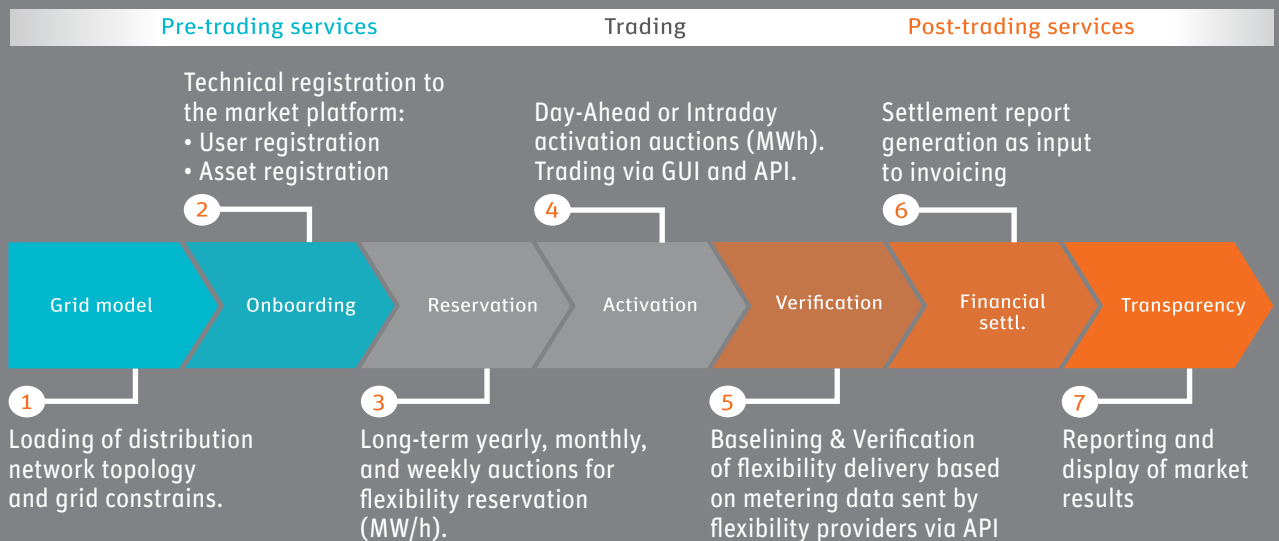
Pre-trading services

Trading

Post-trading services

Technical registration to the market platform:
• User registration
• Asset registration

Day-Ahead or Intraday activation auctions (MWh). Trading via GUI and API.

Settlement report generation as input to invoicing

2

4

6

Grid model

Onboarding

Reservation

Activation

Verification

Financial settl.

Transparency

1

3

5

7

Loading of distribution network topology and grid constrains.

Long-term yearly, monthly, and weekly auctions for flexibility reservation (MW/h).

Baselining & Verification of flexibility delivery based on metering data sent by flexibility providers via API

Reporting and display of market results